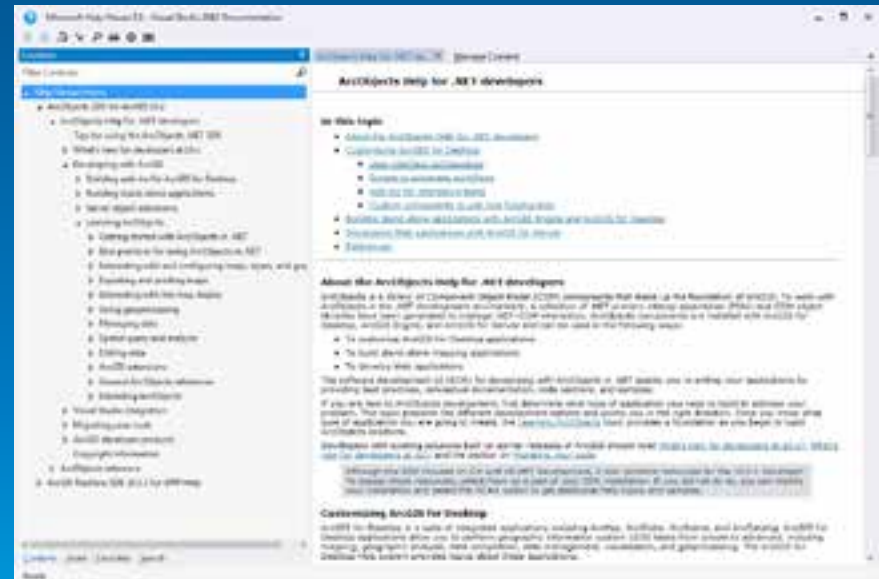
Microsoft Help Viewer 2.0 - Visual Studio 2012 Documentation

Contents

Filter Contents

Help Home

ArcObjects SDK for ArcGIS 10.x

ArcObjects Help for .NET developers

Tips for using the ArcObjects .NET SDK

What's new for developers at 10.x

Developing with ArcGIS

Building add-ins for ArcGIS for Desktop

Building stand-alone applications

Server object extensions

Learning ArcObjects

Getting started with ArcObjects in .NET

Best practices for using ArcObjects in .NET

Interacting with and configuring maps, layers, and graphics

Exporting and printing maps

Interacting with the map display

Using geoprocessing

Managing data

Spatial query and analysis

Editing data

ArcGIS extensions

General ArcObjects references

Extending ArcObjects

Visual Studio integration

Migrating your code

ArcGIS developer products

Copyright information

ArcObjects reference

ArcGIS Runtime SDK 10.x for WPF Help

Contents Index Favorites Search

Ready

ArcObjects Help for .NET de... Manage Content

ArcObjects Help for .NET developers

In this topic

About the ArcObjects Help for .NET developers

Customizing ArcGIS for Desktop

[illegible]

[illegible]

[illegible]

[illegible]

Building stand-alone applications with ArcGIS Engine and ArcGIS for Desktop

Developing Web applications with ArcGIS for Server

References

About the ArcObjects Help for .NET developers

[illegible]

To customize ArcGIS for Desktop applications

To build stand-alone mapping applications

To develop Web applications

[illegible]

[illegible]

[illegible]

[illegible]

Customizing ArcGIS for Desktop

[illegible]